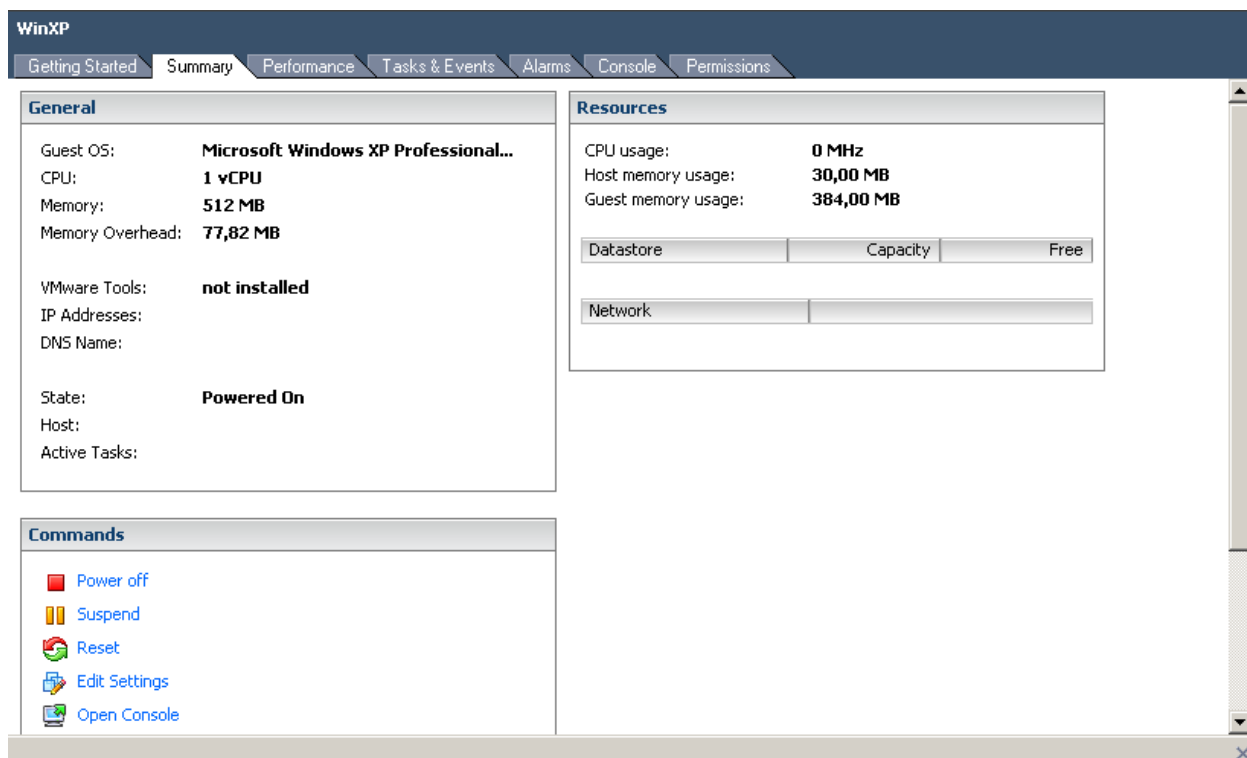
WinXP

Getting Started | Summary | Performance | Tasks & Events | Alarms | Console | Permissions

General

Guest OS: Microsoft Windows XP Professional...
CPU: 1 vCPU
Memory: 512 MB
Memory Overhead: 77,82 MB

VMware Tools: not installed
IP Addresses:
DNS Name:

State: Powered On
Host:
Active Tasks:

Commands

Power off
Suspend
Reset
Edit Settings
Open Console

Resources

CPU usage: 0 MHz
Host memory usage: 30,00 MB
Guest memory usage: 384,00 MB

| Datastore | Capacity | Free |
|---|---|---|

| Network | |
|---|---|